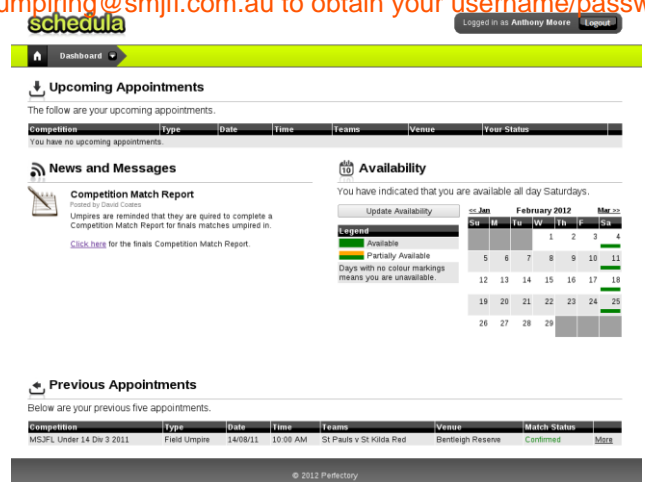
umpiring@smjfl.com.au to obtain your username/passw

schedula

Logged in as Anthony Moore Logout

Dashboard

Upcoming Appointments

The follow are your upcoming appointments.

| Competition | Type | Date | Time | Teams | Venue | Your Status |
|---|---|---|---|---|---|---|
| You have no upcoming appointments. | | | | | | |

News and Messages

Competition Match Report

Posted by David Coates

Umpires are reminded that they are quired to complete a Competition Match Report for finals matches umpired in.

Click here for the finals Competition Match Report.

Availability

You have indicated that you are available all day Saturdays.

Update Availability

Legend

Available

Partially Available

Days with no colour markings means you are unavailable.

<< Jan February 2012 Mar >>

| Su | M | Tu | W | Th | F | Sa |
|---|---|---|---|---|---|---|
| | | | 1 | 2 | 3 | 4 |
| 5 | 6 | 7 | 8 | 9 | 10 | 11 |
| 12 | 13 | 14 | 15 | 16 | 17 | 18 |
| 19 | 20 | 21 | 22 | 23 | 24 | 25 |
| 26 | 27 | 28 | 29 | | | |

Previous Appointments

Below are your previous five appointments.

| Competition | Type | Date | Time | Teams | Venue | Match Status | |
|---|---|---|---|---|---|---|---|
| MSJFL Under 14 Div 3 2011 | Field Umpire | 14/08/11 | 10:00 AM | St Pauls v St Kilda Red | Bentleigh Reserve | Confirmed | More |

© 2012 Perfectory